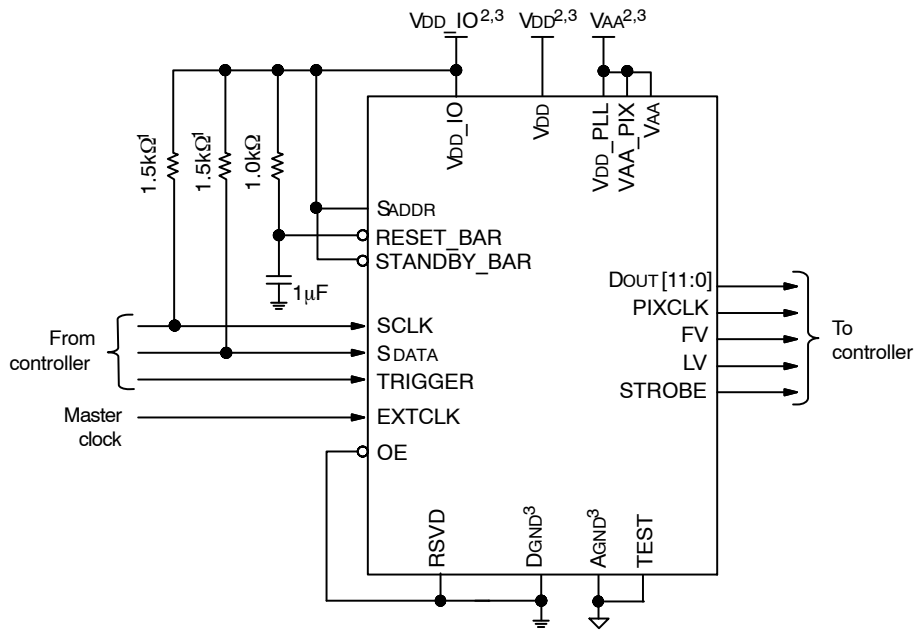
$V_{DD\_IO}^{2,3}$ $V_{DD}^{2,3}$ $V_{AA}^{2,3}$

$1.5k\Omega^1$ $1.5k\Omega^1$ $1.0k\Omega$

$V_{DD\_IO}$ $V_{DD}$ $V_{DD\_PLL}$ $V_{AA\_PIX}$ $V_{AA}$

SADDR
RESET_BAR
STANDBY_BAR

$1\mu F$

DOUT [11:0]
PIXCLK
FV
LV
STROBE

To controller

From controller

SCLK
SDATA
TRIGGER

Master clock

EXTCLK
OE

RSVD $D_{GND}^3$ $A_{GND}^3$ TEST